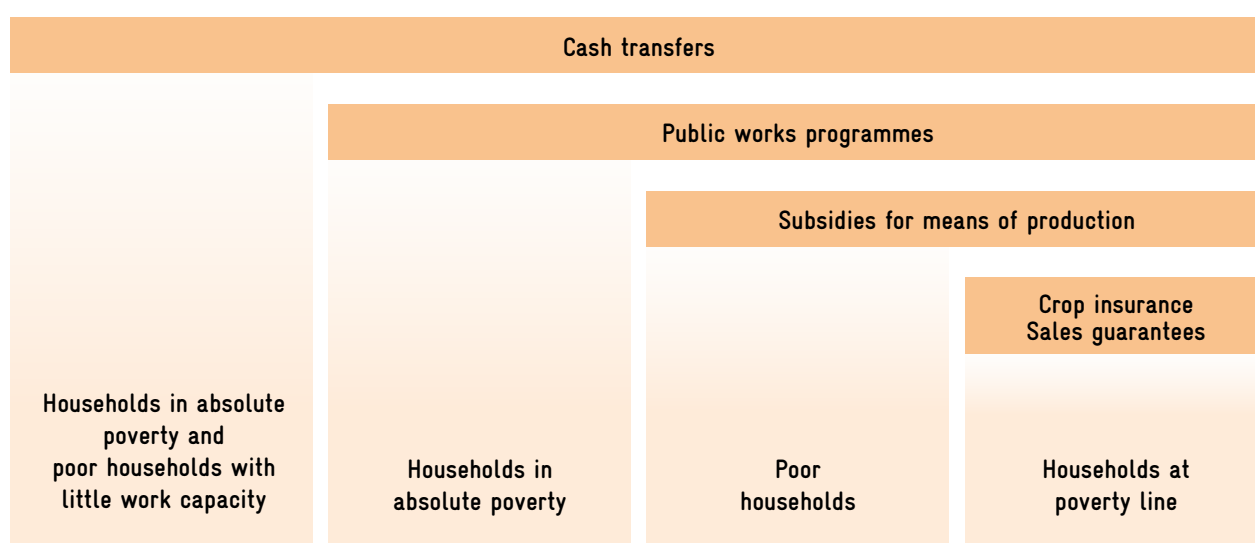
Cash transfers

Public works programmes

Subsidies for means of production

Crop insurance
Sales guarantees

Households in absolute poverty and poor households with little work capacity

Households in absolute poverty

Poor households

Households at poverty line